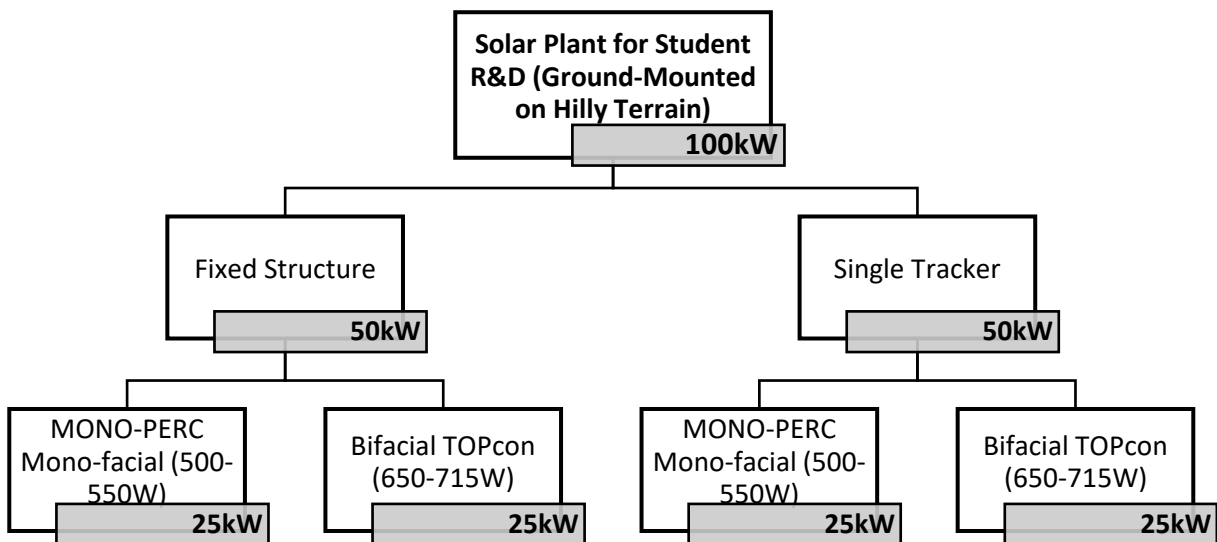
Solar Plant for Student R&D (Ground-Mounted on Hilly Terrain)
100kW

Fixed Structure
50kW

Single Tracker
50kW

MONO-PERC Mono-facial (500-550W)
25kW

Bifacial TOPcon (650-715W)
25kW

MONO-PERC Mono-facial (500-550W)
25kW

Bifacial TOPcon (650-715W)
25kW